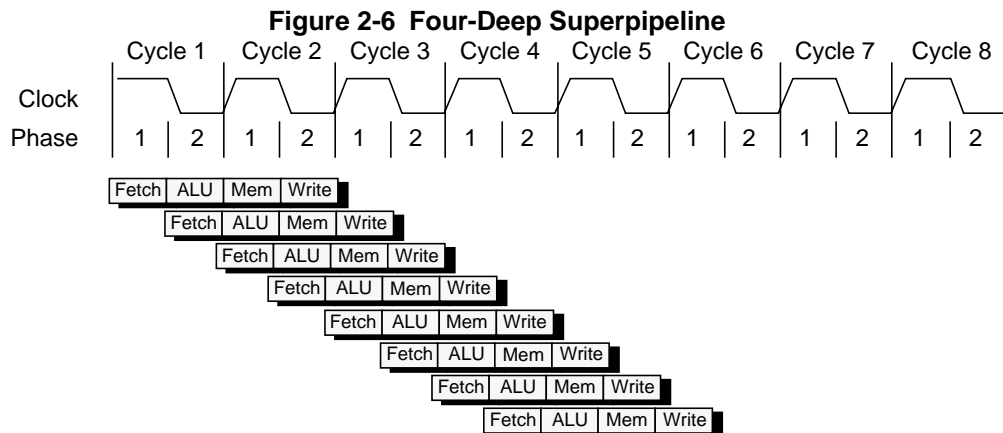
Figure 2-6 Four-Deep Superpipeline

Cycle 1 Cycle 2 Cycle 3 Cycle 4 Cycle 5 Cycle 6 Cycle 7 Cycle 8

Clock

Phase 1 2 1 2 1 2 1 2 1 2 1 2 1 2 1 2

Fetch ALU Mem Write
Fetch ALU Mem Write
Fetch ALU Mem Write
Fetch ALU Mem Write
Fetch ALU Mem Write
Fetch ALU Mem Write
Fetch ALU Mem Write
Fetch ALU Mem Write